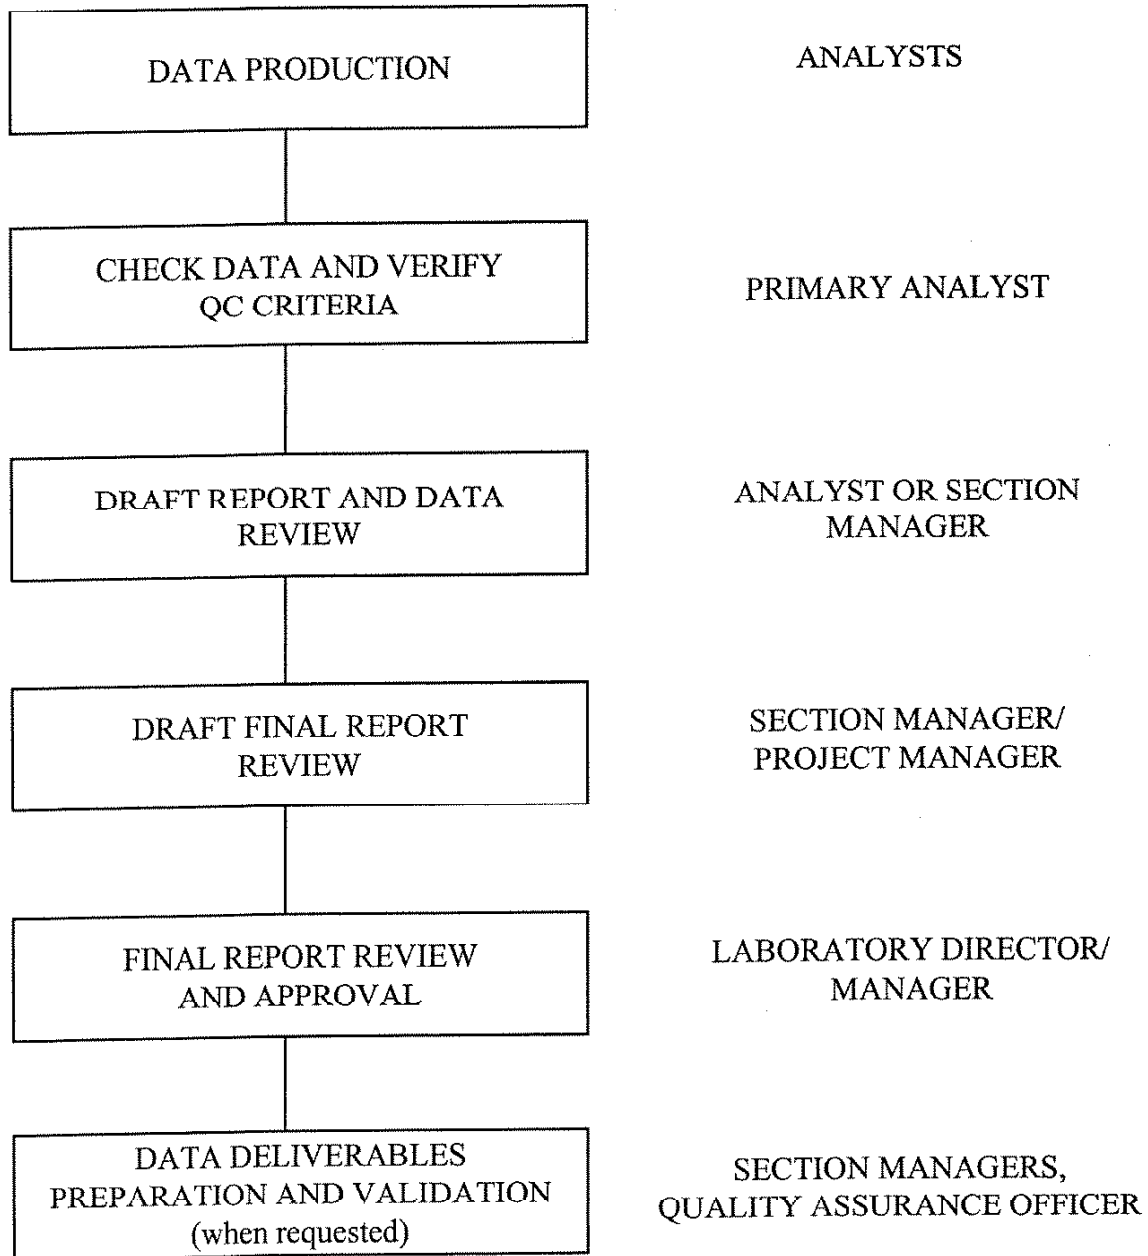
DATA PRODUCTION

ANALYSTS

CHECK DATA AND VERIFY QC CRITERIA

PRIMARY ANALYST

DRAFT REPORT AND DATA REVIEW

ANALYST OR SECTION MANAGER

DRAFT FINAL REPORT REVIEW

SECTION MANAGER/ PROJECT MANAGER

FINAL REPORT REVIEW AND APPROVAL

LABORATORY DIRECTOR/ MANAGER

DATA DELIVERABLES PREPARATION AND VALIDATION (when requested)

SECTION MANAGERS, QUALITY ASSURANCE OFFICER